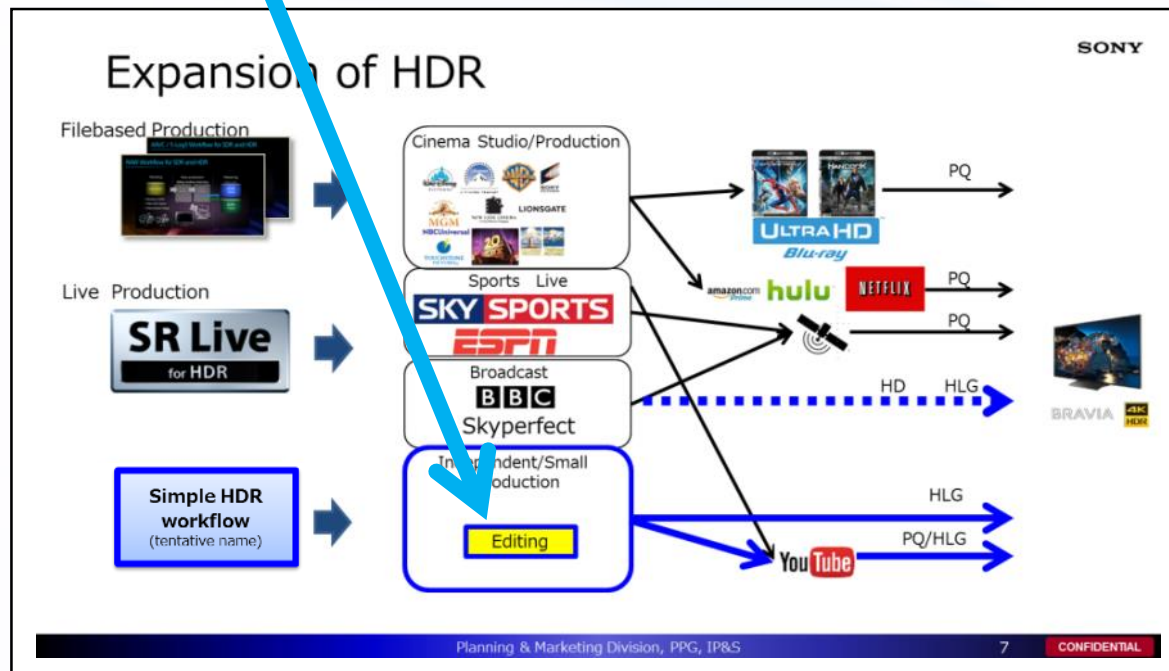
SONY

Expansion of HDR

Filebased Production

Cinema Studio/Production

MGM
NEW LINE CINEMA
LIONSGATE
NBCUniversal

PQ

ULTRA HD
Blu-ray

Live Production

SR Live
for HDR

Sports Live
SKY SPORTS
ESPN

amazon.com
hulu
NETFLIX

PQ

PQ

Broadcast
BBC
Skyperfect

HD HLG

BRAVIA 4K HDR

Simple HDR workflow
(tentative name)

Independent/Small Production

Editing

HLG

PQ/HLG

YouTube

Planning & Marketing Division, PPG, IP&S

7

CONFIDENTIAL